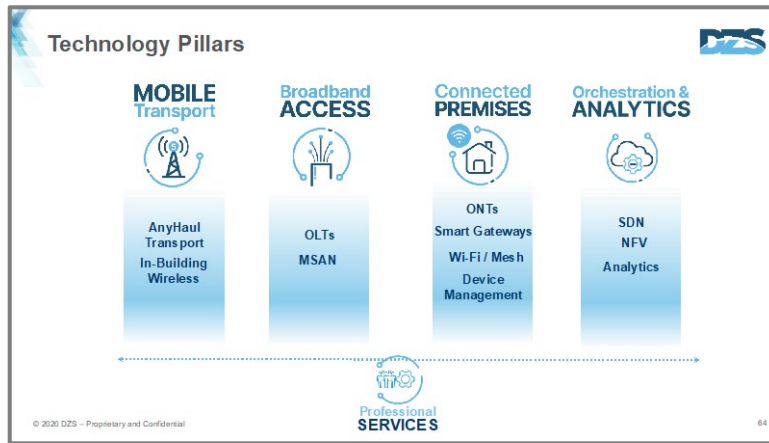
Technology Pillars

DZS

MOBILE Transport

AnyHaul Transport

In-Building Wireless

Broadband ACCESS

OLTs

MSAN

Connected PREMISES

ONTs

Smart Gateways

Wi-Fi / Mesh

Device Management

Orchestration & ANALYTICS

SDN

NFV

Analytics

Professional SERVICES

© 2020 DZS – Proprietary and Confidential

64